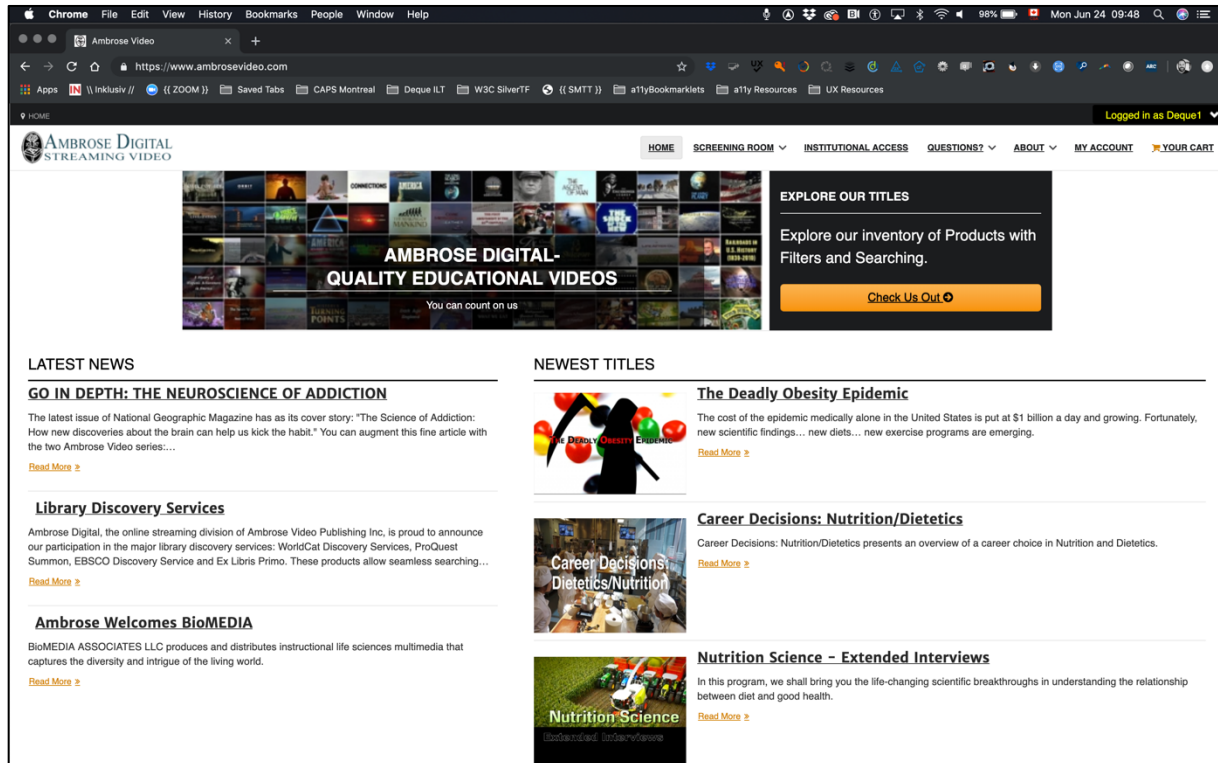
Chrome File Edit View History Bookmarks People Window Help

98% Mon Jun 24 09:48

Ambrose Video

https://www.ambrosevideo.com

Apps \\ Inklusiv // {{ ZOOM }} Saved Tabs CAPS Montreal Deque ILT W3C SilverTF {{ SMTT }} a11yBookmarklets a11y Resources UX Resources

HOME

Logged in as Deque1

AMBROSE DIGITAL STREAMING VIDEO

HOME SCREENING ROOM INSTITUTIONAL ACCESS QUESTIONS? ABOUT MY ACCOUNT YOUR CART

AMBROSE DIGITAL- QUALITY EDUCATIONAL VIDEOS

You can count on us

EXPLORE OUR TITLES

Explore our inventory of Products with Filters and Searching.

Check Us Out

LATEST NEWS

GO IN DEPTH: THE NEUROSCIENCE OF ADDICTION

The latest issue of National Geographic Magazine has as its cover story: "The Science of Addiction: How new discoveries about the brain can help us kick the habit." You can augment this fine article with the two Ambrose Video series:...

Read More »

Library Discovery Services

Ambrose Digital, the online streaming division of Ambrose Video Publishing Inc, is proud to announce our participation in the major library discovery services: WorldCat Discovery Services, ProQuest Summon, EBSCO Discovery Service and Ex Libris Primo. These products allow seamless searching...

Read More »

Ambrose Welcomes BioMEDIA

BioMEDIA ASSOCIATES LLC produces and distributes instructional life sciences multimedia that captures the diversity and intrigue of the living world.

Read More »

NEWEST TITLES

The Deadly Obesity Epidemic

The cost of the epidemic medically alone in the United States is put at $1 billion a day and growing. Fortunately, new scientific findings... new diets... new exercise programs are emerging.

Read More »

Career Decisions: Nutrition/Dietetics

Career Decisions: Nutrition/Dietetics presents an overview of a career choice in Nutrition and Dietetics.

Read More »

Nutrition Science - Extended Interviews

In this program, we shall bring you the life-changing scientific breakthroughs in understanding the relationship between diet and good health.

Read More »

Nutrition Science Extended Interviews

Career Decisions Dietetics/Nutrition

The Deadly Obesity Epidemic